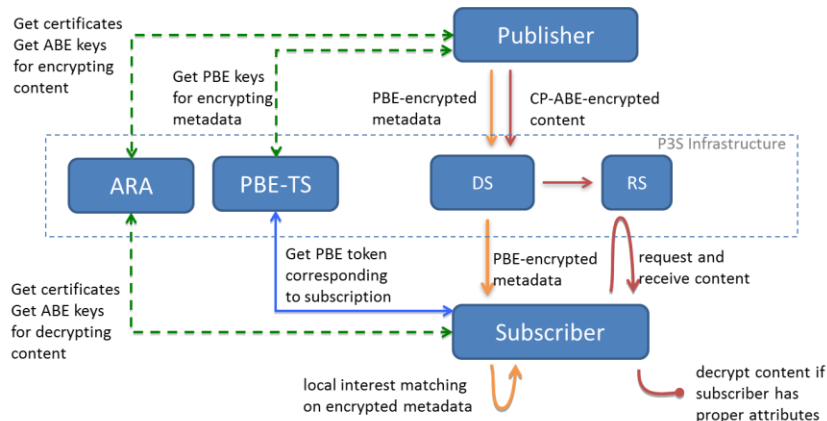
Get certificates
Get ABE keys
for encrypting
content

Publisher

Get PBE keys
for encrypting
metadata

PBE-encrypted
metadata

CP-ABE-encrypted
content

P3S Infrastructure

ARA

PBE-TS

DS

RS

Get PBE token
corresponding
to subscription

PBE-encrypted
metadata

request and
receive content

Get certificates
Get ABE keys
for decrypting
content

Subscriber

local interest matching
on encrypted metadata

decrypt content if
subscriber has
proper attributes